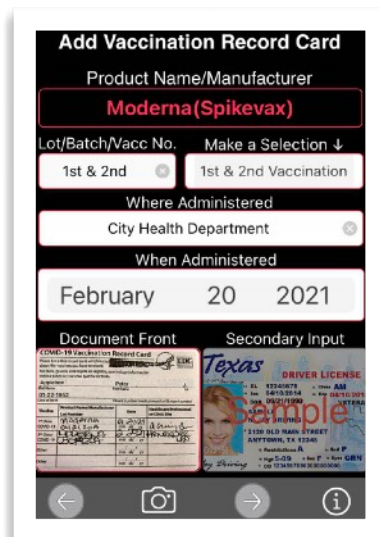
Add Vaccination Record Card

Product Name/Manufacturer

Moderna(Spikevax)

Lot/Batch/Vacc No.

Make a Selection ↓

1st & 2nd

1st & 2nd Vaccination

Where Administered

City Health Department

When Administered

February 20 2021

Document Front

Secondary Input

COVID-19 Vaccination Record Card

CDC

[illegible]

Texas

DRIVER LICENSE

Sample

2120 OLD MAIN STREET
ANYTOWN, TX 12345

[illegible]